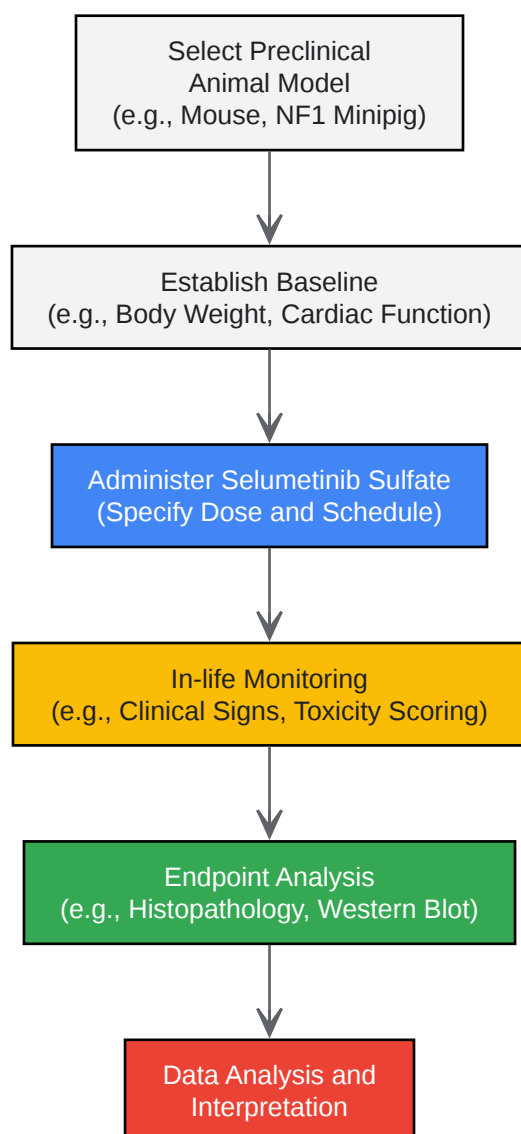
Select Preclinical Animal Model (e.g., Mouse, NF1 Minipig)

Establish Baseline (e.g., Body Weight, Cardiac Function)

Administer Selumetinib Sulfate (Specify Dose and Schedule)

In-life Monitoring (e.g., Clinical Signs, Toxicity Scoring)

Endpoint Analysis (e.g., Histopathology, Western Blot)

Data Analysis and Interpretation